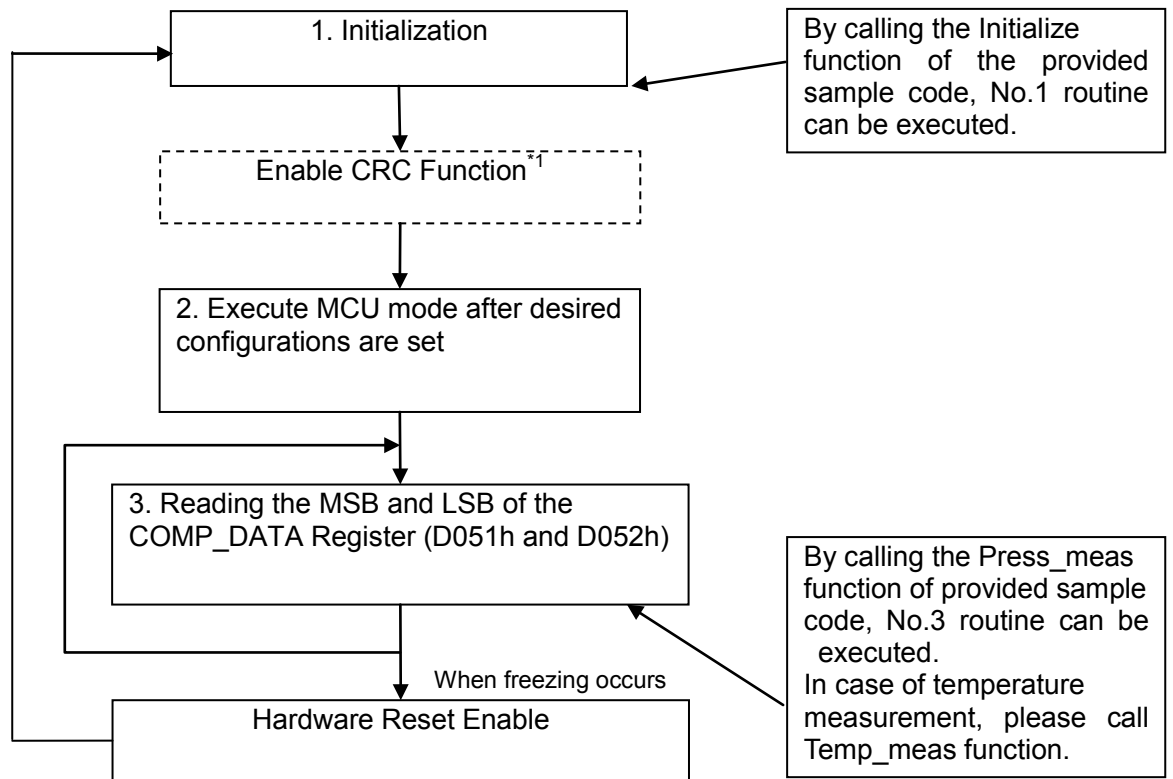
1. Initialization

By calling the Initialize function of the provided sample code, No.1 routine can be executed.

Enable CRC Function$^{*1}$

2. Execute MCU mode after desired configurations are set

3. Reading the MSB and LSB of the COMP_DATA Register (D051h and D052h)

By calling the Press_meas function of provided sample code, No.3 routine can be executed.
In case of temperature measurement, please call Temp_meas function.

When freezing occurs

Hardware Reset Enable